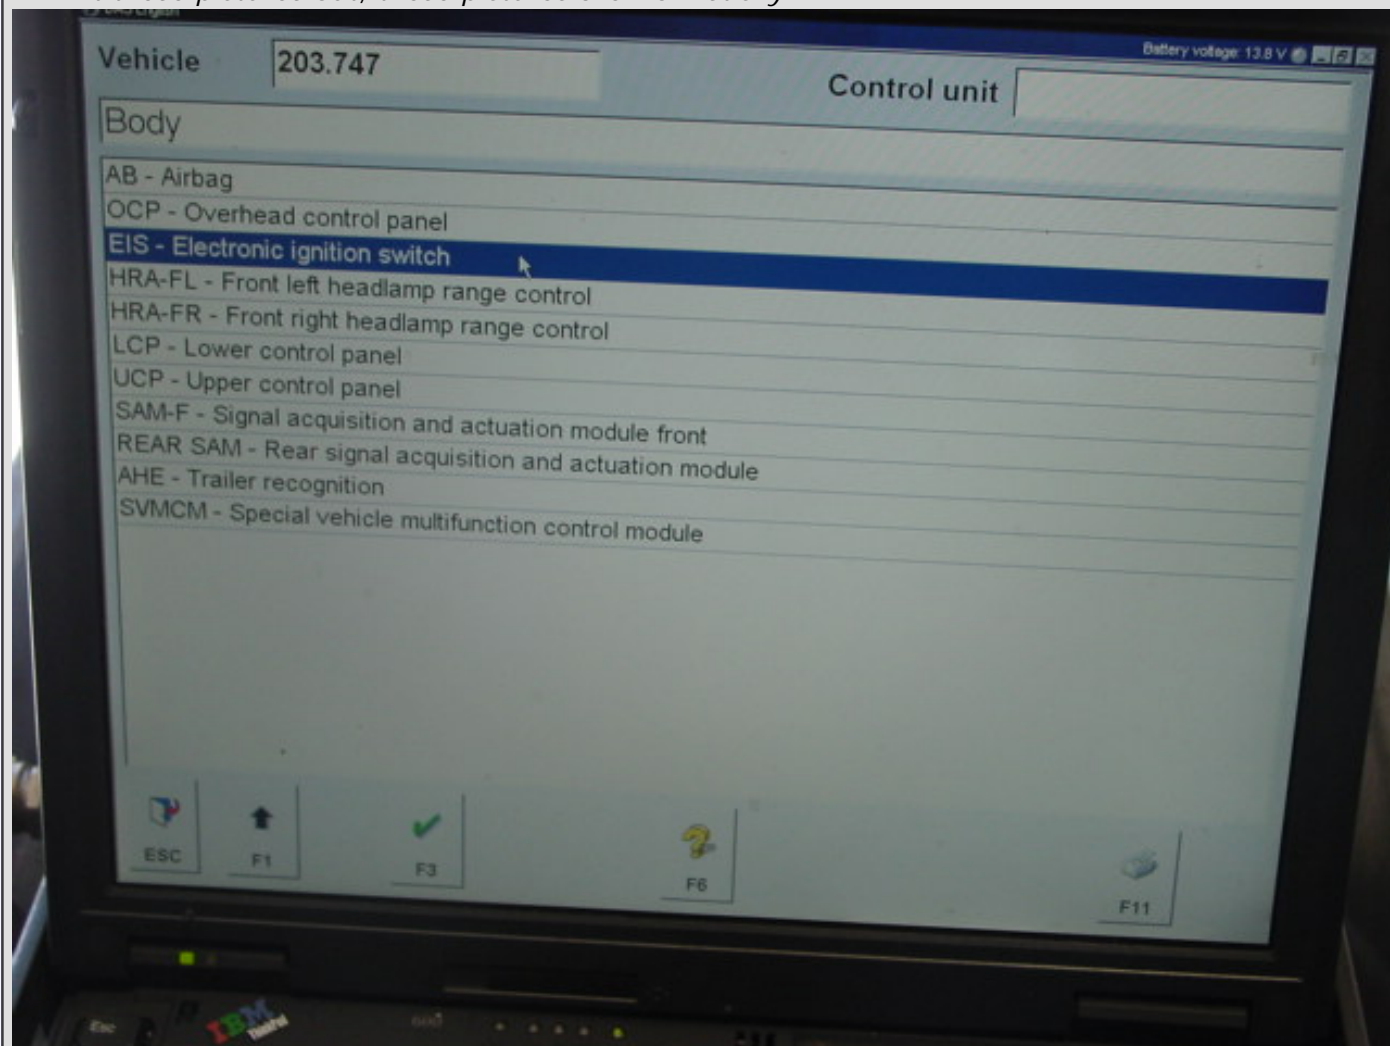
Battery voltage 13.8 V

Vehicle 203.747

Control unit

Body

AB - Airbag
OCP - Overhead control panel
EIS - Electronic ignition switch
HRA-FL - Front left headlamp range control
HRA-FR - Front right headlamp range control
LCP - Lower control panel
UCP - Upper control panel
SAM-F - Signal acquisition and actuation module front
REAR SAM - Rear signal acquisition and actuation module
AHE - Trailer recognition
SVMCM - Special vehicle multifunction control module

ESC
F1
F3
F6
F11

Esc
IBM